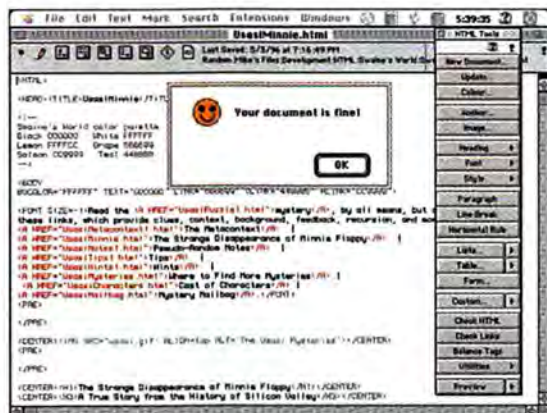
File Edit Text Mark Search Extensions Windows 5:39:35

UsesiMinnie.html

Last Saved: 5/5/96 at 7:16:49 PM
Random Mike's Files:Development:HTML:Swaine's World:Que

HTML Tools

New Document...
Update
Color...
Author...
Image...
Heading
Font
Style
Paragraph
Line Break
Horizontal Rule
Lists
Table...
Form...
Custom...
Check HTML
Check Links
Balance Tags
Utilities
Preview

<HTML>

<HEAD><TITLE>UsesiMinnie</TITLE>

<!--
Swaine's World color palette
Black 000000 White FFFFFF
Lemon FFFFCC Grape 666699
Salmon CC9999 Teal 448888
-->

<BODY
BGCOLOR="FFFFFF" TEXT="000000" LINK="000099" VLINK="448888" ALINK="CC9999">

Your document is fine!

OK

<FONT SIZE=+1>Read the <A HREF="UsesiPuzzle1.html">mystery</A>, by all means, but these links, which provide clues, context, background, feedback, recursion, and mo
<A HREF="UsesiMetacontext.html">The Metacontext</A> |
<A HREF="UsesiMinnie.html">The Strange Disappearance of Minnie Floppy</A> |
<A HREF="UsesiNotes1.html">Pseudo-Random Notes</A> |
<A HREF="UsesiTips1.html">Tips</A> |
<A HREF="UsesiHints1.html">Hints</A> |
<A HREF="UsesiMysteries.html">Where to Find More Mysteries</A> |
<A HREF="UsesiCharacters.html">Cast of Characters</A> |
<A HREF="UsesiMailbag.html">Mystery Mailbag</A>.</FONT>
<PRE>

</PRE>

<CENTER><IMG SRC="usesi.gif" ALIGN=top ALT="The Usesi Mysteries"></CENTER>
<PRE>

</PRE>

<CENTER><H1>The Strange Disappearance of Minnie Floppy</H1></CENTER>
<CENTER><H2>A True Story from the History of Silicon Valley</H2></CENTER>